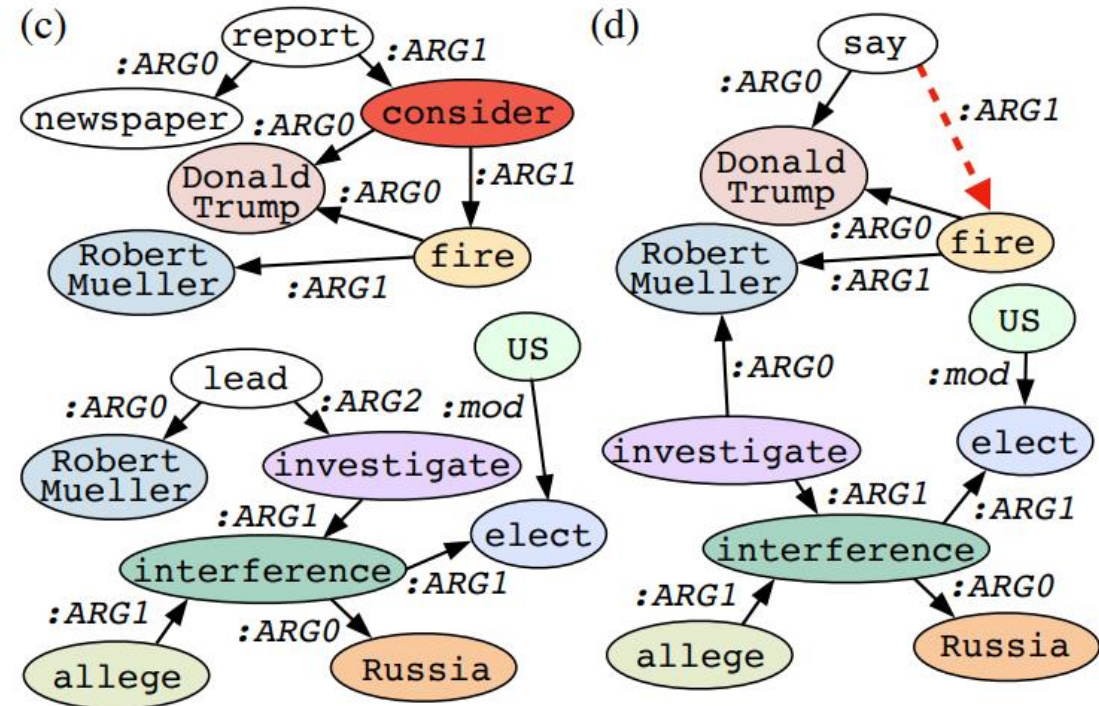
(c)

report
:ARG0
:ARG1
newspaper
consider
:ARG0
:ARG1
Donald Trump
:ARG0
fire
Robert Mueller
:ARG1

lead
:ARG0
:ARG2
US
:mod
Robert Mueller
investigate
:ARG1
elect
interference
:ARG1
:ARG1
:ARG0
allege
Russia

(d)

say
:ARG0
:ARG1
Donald Trump
:ARG0
fire
Robert Mueller
:ARG1
US
:mod
:ARG0
elect
investigate
:ARG1
:ARG1
interference
:ARG0
:ARG1
allege
Russia